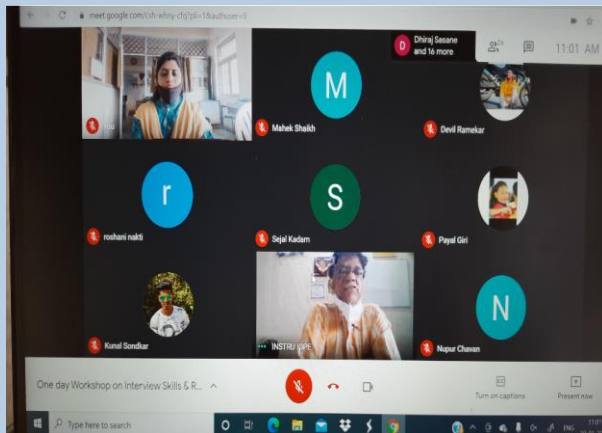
meet.google.com/cvh-whny-cfq?pli=1&authuser=0

D Dhiraj Sasane and 16 more

11:01 AM

You

M

Mahek Shaikh

Devil Ramekar

r

roshani nakti

S

Sejal Kadam

Payal Giri

Kunal Sondkar

INSTRU DEPT

N

Nupur Chavan

One day Workshop on Interview Skills & R...

Turn on captions

Present now

Type here to search

ENG